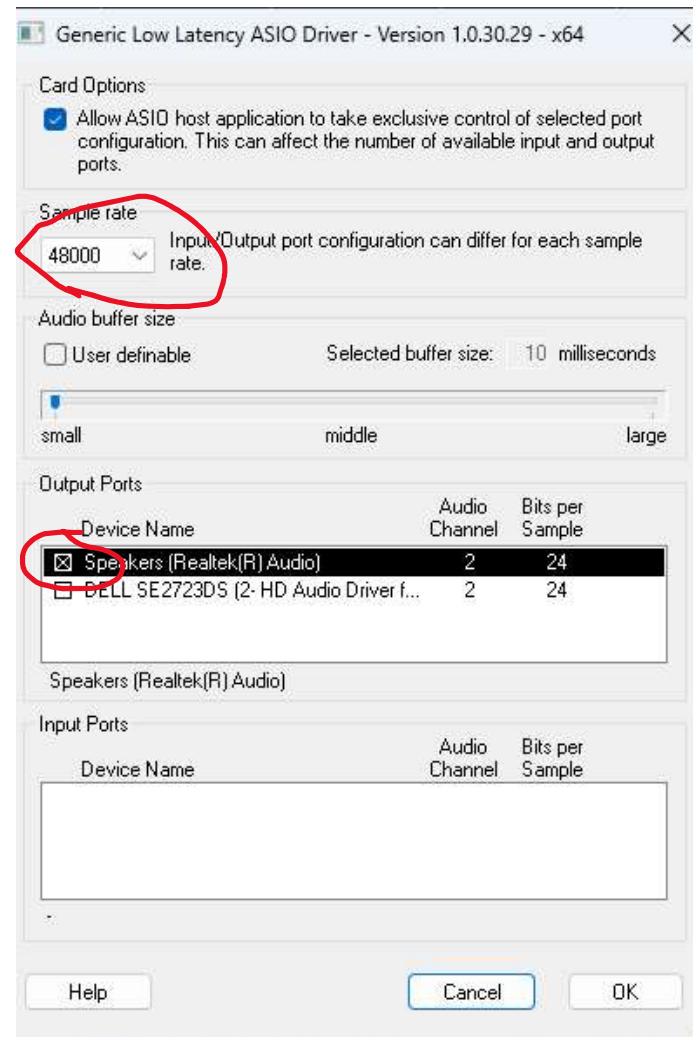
Generic Low Latency ASIO Driver - Version 1.0.30.29 - x64

Card Options

Allow ASIO host application to take exclusive control of selected port configuration. This can affect the number of available input and output ports.

Sample rate

48000

Input/Output port configuration can differ for each sample rate.

Audio buffer size

User definable

Selected buffer size: 10 milliseconds

small

middle

large

Output Ports

| Device Name | Audio Channel | Bits per Sample |
|---|---|---|
| Speakers (Realtek(R) Audio) | 2 | 24 |
| DELL SE2723DS (2- HD Audio Driver f... | 2 | 24 |

Speakers (Realtek(R) Audio)

Input Ports

| Device Name | Audio Channel | Bits per Sample |
|---|---|---|

-

Help

Cancel

OK